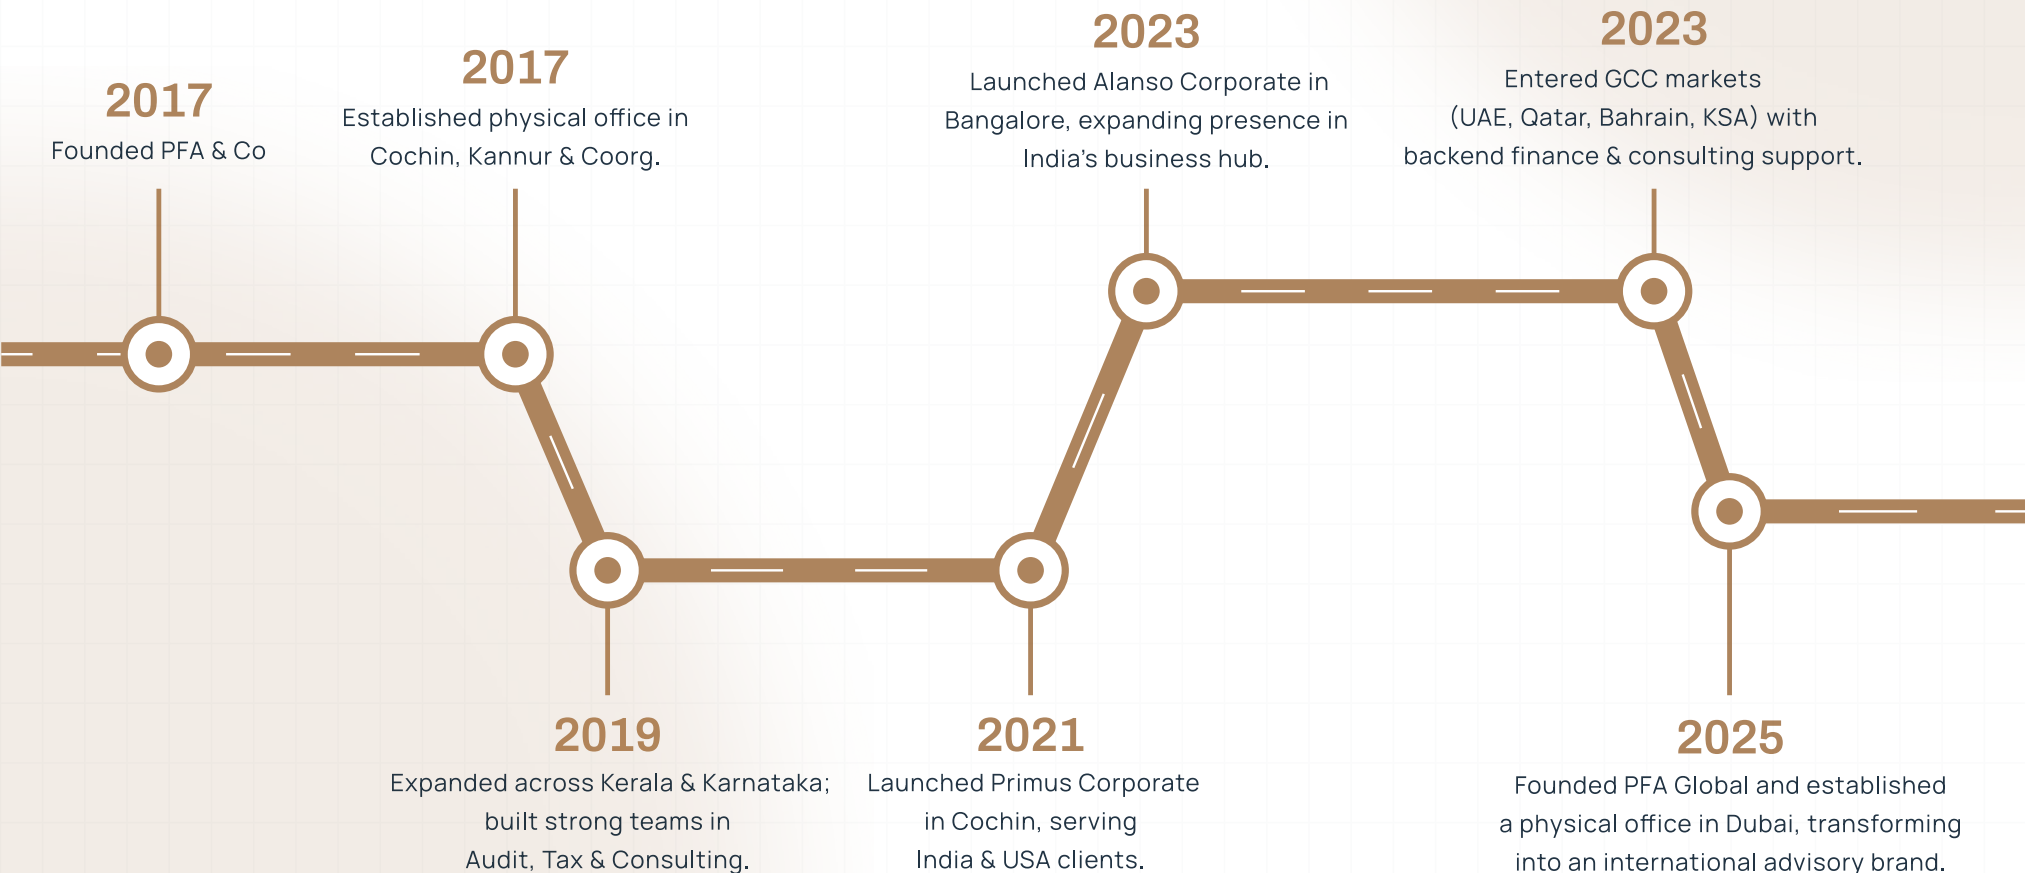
2017
Founded PFA & Co

2017
Established physical office in Cochin, Kannur & Coorg.

2019
Expanded across Kerala & Karnataka; built strong teams in Audit, Tax & Consulting.

2021
Launched Primus Corporate in Cochin, serving India & USA clients.

2023
Launched Alanso Corporate in Bangalore, expanding presence in India's business hub.

2023
Entered GCC markets (UAE, Qatar, Bahrain, KSA) with backend finance & consulting support.

2025
Founded PFA Global and established a physical office in Dubai, transforming into an international advisory brand.